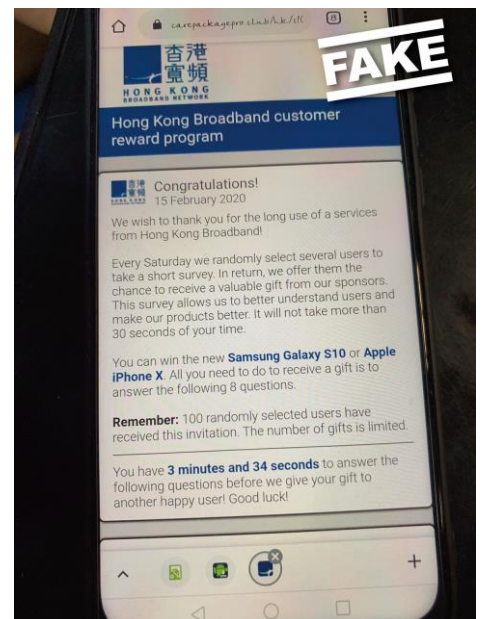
carepackagepro.club/hk/...

FAKE

香港寬頻
HONG KONG BROADBAND NETWORK

Hong Kong Broadband customer reward program

Congratulations!
15 February 2020

We wish to thank you for the long use of a services from Hong Kong Broadband!

Every Saturday we randomly select several users to take a short survey. In return, we offer them the chance to receive a valuable gift from our sponsors. This survey allows us to better understand users and make our products better. It will not take more than 30 seconds of your time.

You can win the new Samsung Galaxy S10 or Apple iPhone X. All you need to do to receive a gift is to answer the following 8 questions.

Remember: 100 randomly selected users have received this invitation. The number of gifts is limited.

You have 3 minutes and 34 seconds to answer the following questions before we give your gift to another happy user! Good luck!